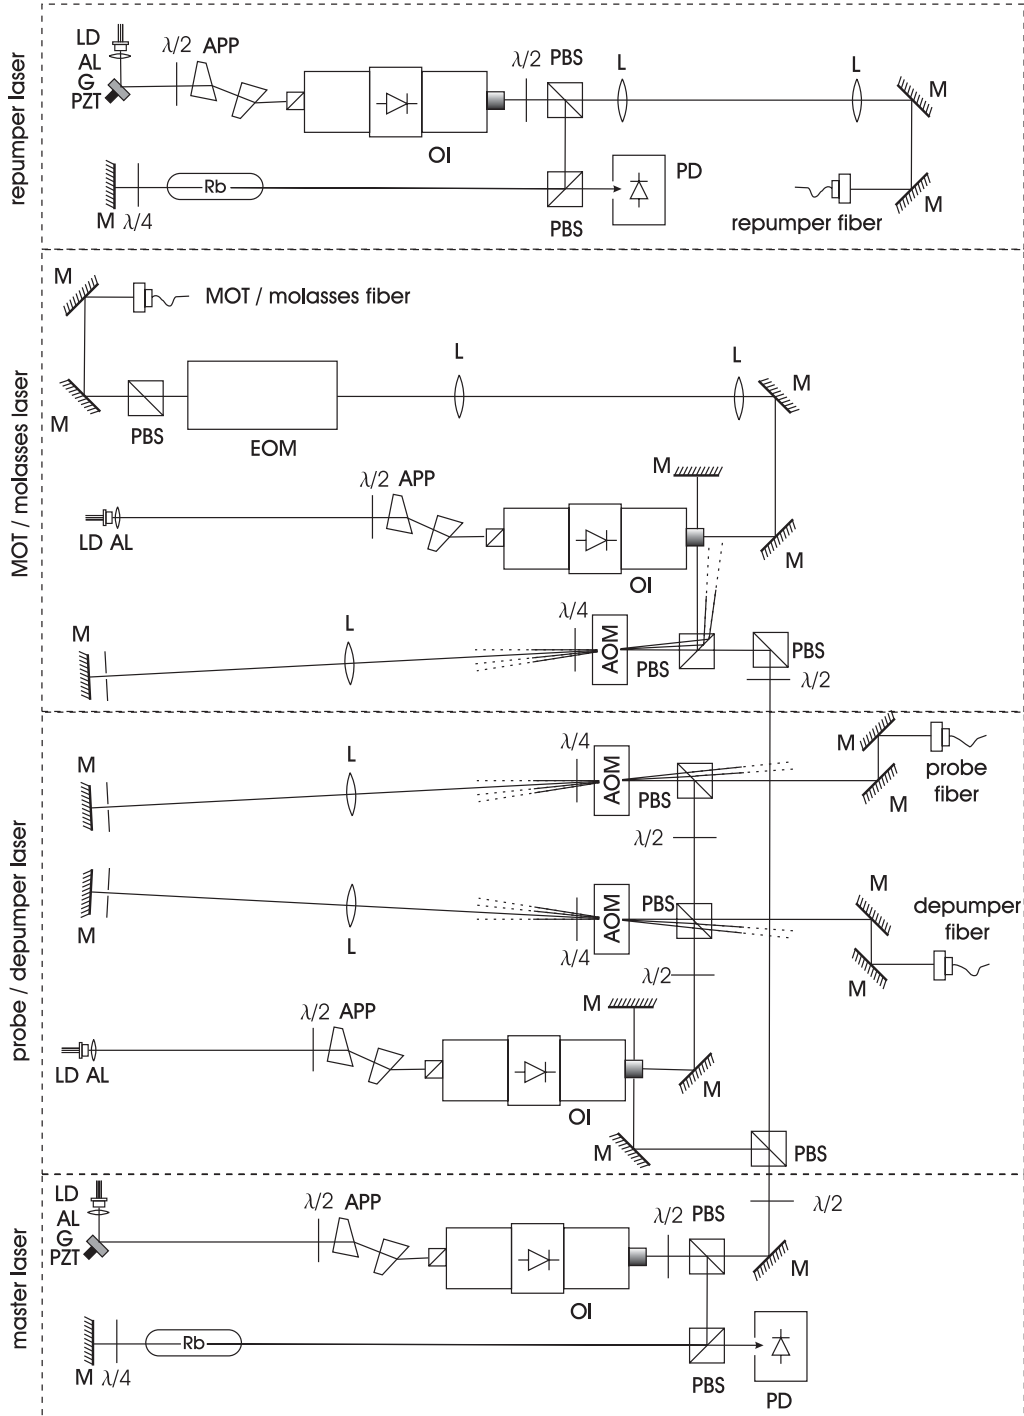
repumper laser

LD
AL
G
PZT
$\lambda/2$ APP
OI
$\lambda/2$ PBS
L
L
M
Rb
PD
M $\lambda/4$
PBS
repumper fiber
M

MOT / molasses laser

M
MOT / molasses fiber
M
PBS
EOM
L
L
M
$\lambda/2$ APP
M
LD AL
OI
M
M
L
$\lambda/4$
AOM
PBS
PBS
$\lambda/2$

probe / depumper laser

M
L
$\lambda/4$
AOM
PBS
M
probe fiber
M
$\lambda/2$
M
L
AOM
PBS
M
depumper fiber
M
L
$\lambda/4$
$\lambda/2$
M
$\lambda/2$ APP
M
LD AL
OI
M
M
PBS

master laser

LD
AL
G
PZT
$\lambda/2$ APP
$\lambda/2$ PBS
$\lambda/2$
M
OI
Rb
M $\lambda/4$
PBS
PD